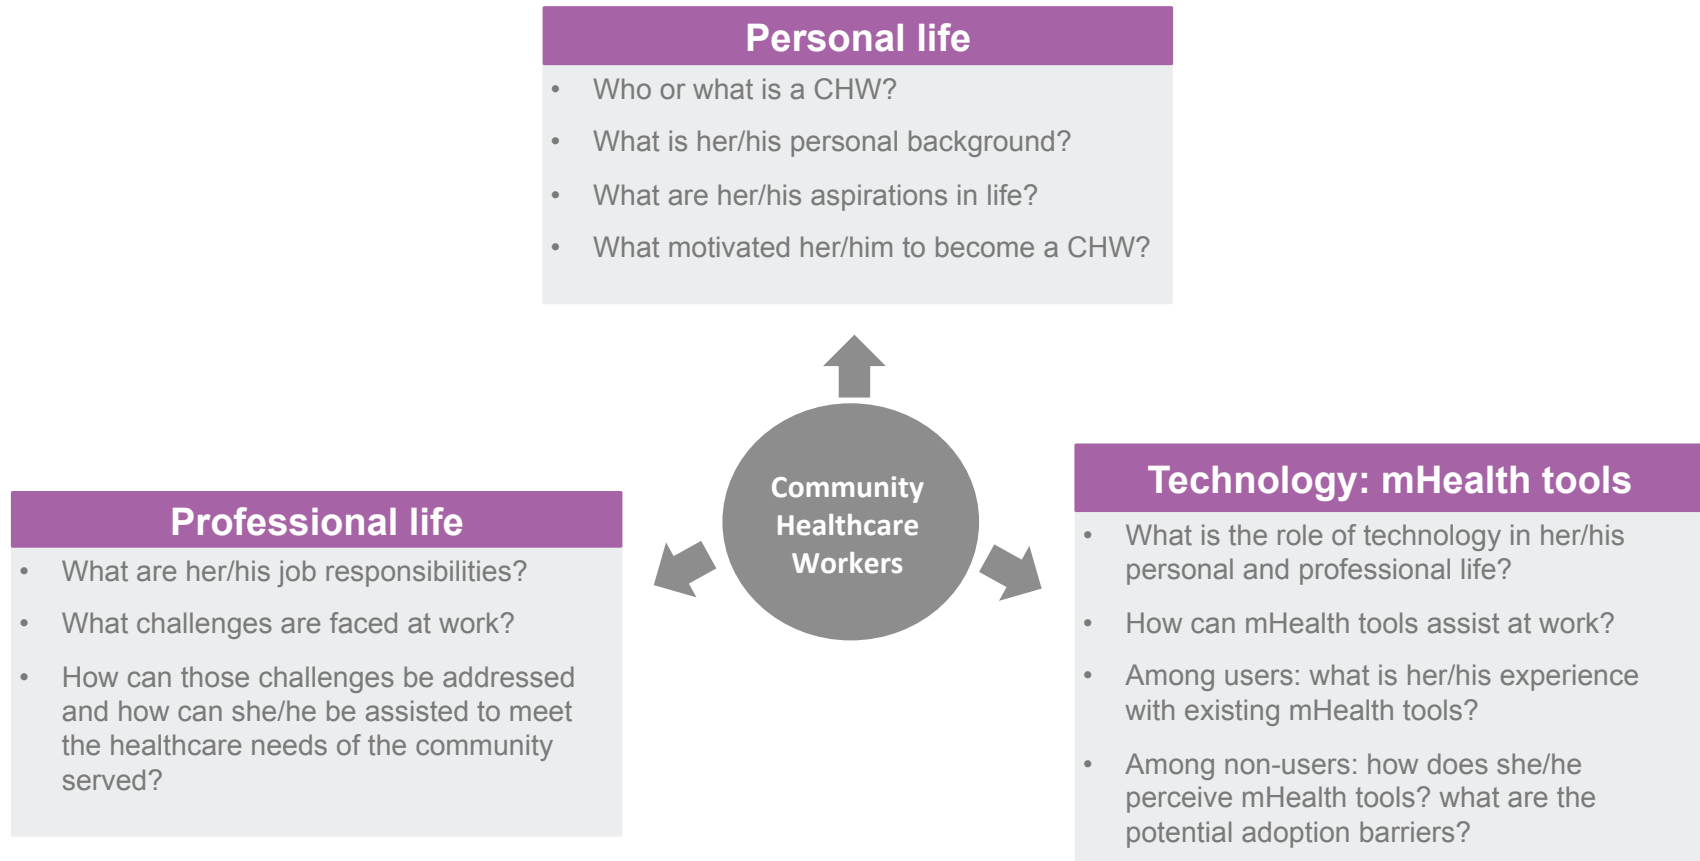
Personal life

- Who or what is a CHW?
- What is her/his personal background?
- What are her/his aspirations in life?
- What motivated her/him to become a CHW?

Community Healthcare Workers

Professional life

- What are her/his job responsibilities?
- What challenges are faced at work?
- How can those challenges be addressed and how can she/he be assisted to meet the healthcare needs of the community served?

Technology: mHealth tools

- What is the role of technology in her/his personal and professional life?
- How can mHealth tools assist at work?
- Among users: what is her/his experience with existing mHealth tools?
- Among non-users: how does she/he perceive mHealth tools? what are the potential adoption barriers?